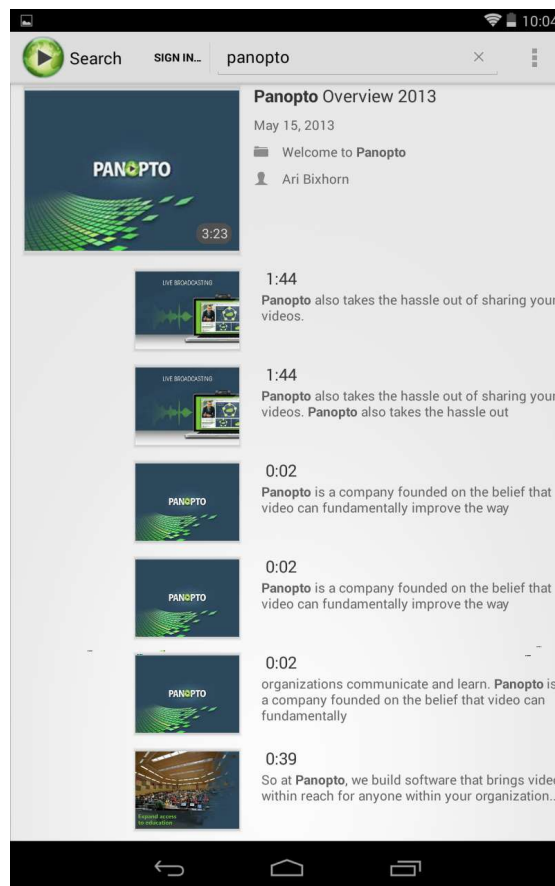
10:04

Search SIGN IN... panopto ×

PANOPTO
3:23

Panopto Overview 2013
May 15, 2013
Welcome to Panopto
Ari Bixhorn

LIVE BROADCASTING
1:44
Panopto also takes the hassle out of sharing your videos.

LIVE BROADCASTING
1:44
Panopto also takes the hassle out of sharing your videos. Panopto also takes the hassle out

PANOPTO
0:02
Panopto is a company founded on the belief that video can fundamentally improve the way

PANOPTO
0:02
Panopto is a company founded on the belief that video can fundamentally improve the way

PANOPTO
0:02
organizations communicate and learn. Panopto is a company founded on the belief that video can fundamentally

Expand access to education
0:39
So at Panopto, we build software that brings video within reach for anyone within your organization...